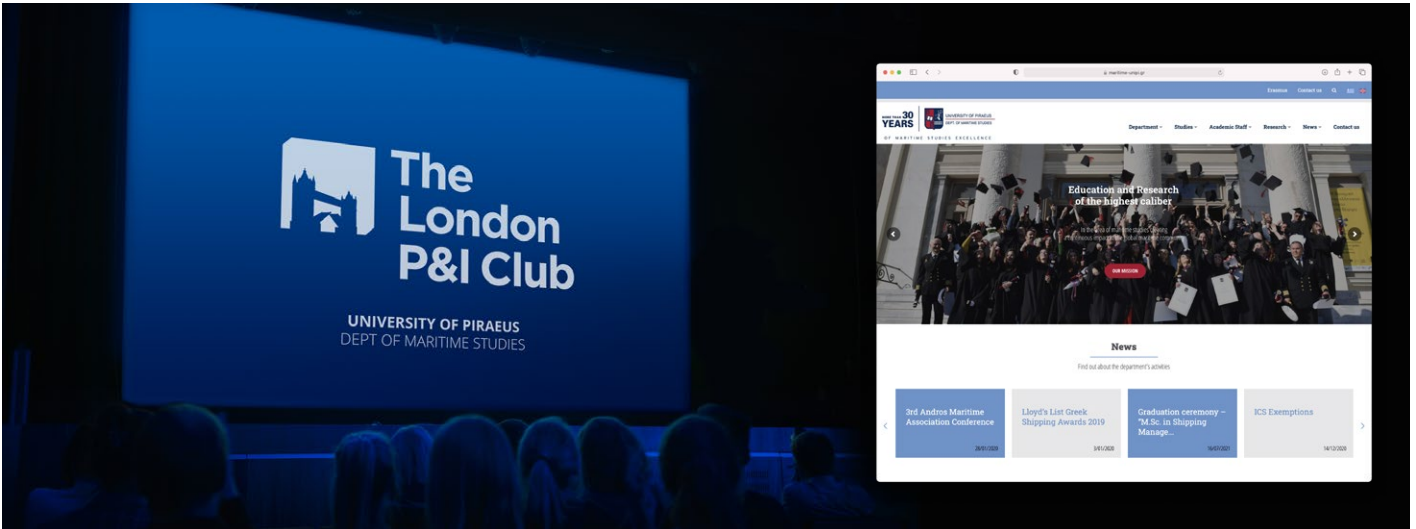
The London P&I Club

UNIVERSITY OF PIRAEUS
DEPT OF MARITIME STUDIES

maritime.unipi.gr

Erasmus Contact us

30 YEARS
UNIVERSITY OF PIRAEUS
DEPT OF MARITIME STUDIES
OF MARITIME STUDIES EXCELLENCE

Department Studies Academic Staff Research News Contact us

Education and Research
of the highest caliber

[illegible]

OUR MISSION

News

Find out about the department's activities

3rd Andros Maritime Association Conference
28/01/2020

Lloyd's List Greek Shipping Awards 2019
3/01/2020

Graduation ceremony – "M.Sc. in Shipping Manage...
16/07/2021

ICS Exemptions
14/12/2020